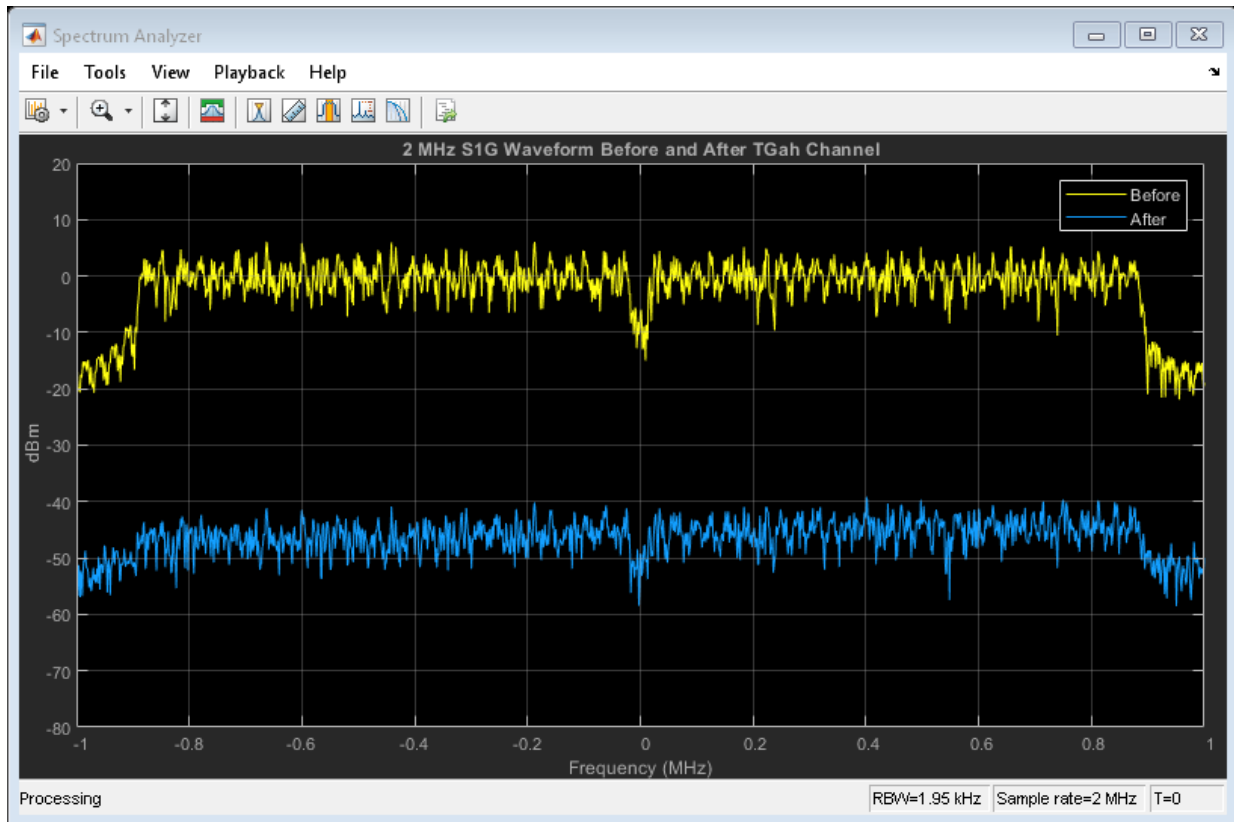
Spectrum Analyzer

File Tools View Playback Help

2 MHz S1G Waveform Before and After TGah Channel

Before
After

20
10
0
-10
-20
-30
-40
-50
-60
-70
-80

dBm

-1 -0.8 -0.6 -0.4 -0.2 0 0.2 0.4 0.6 0.8 1

Frequency (MHz)

Processing

RBW=1.95 kHz | Sample rate=2 MHz | T=0